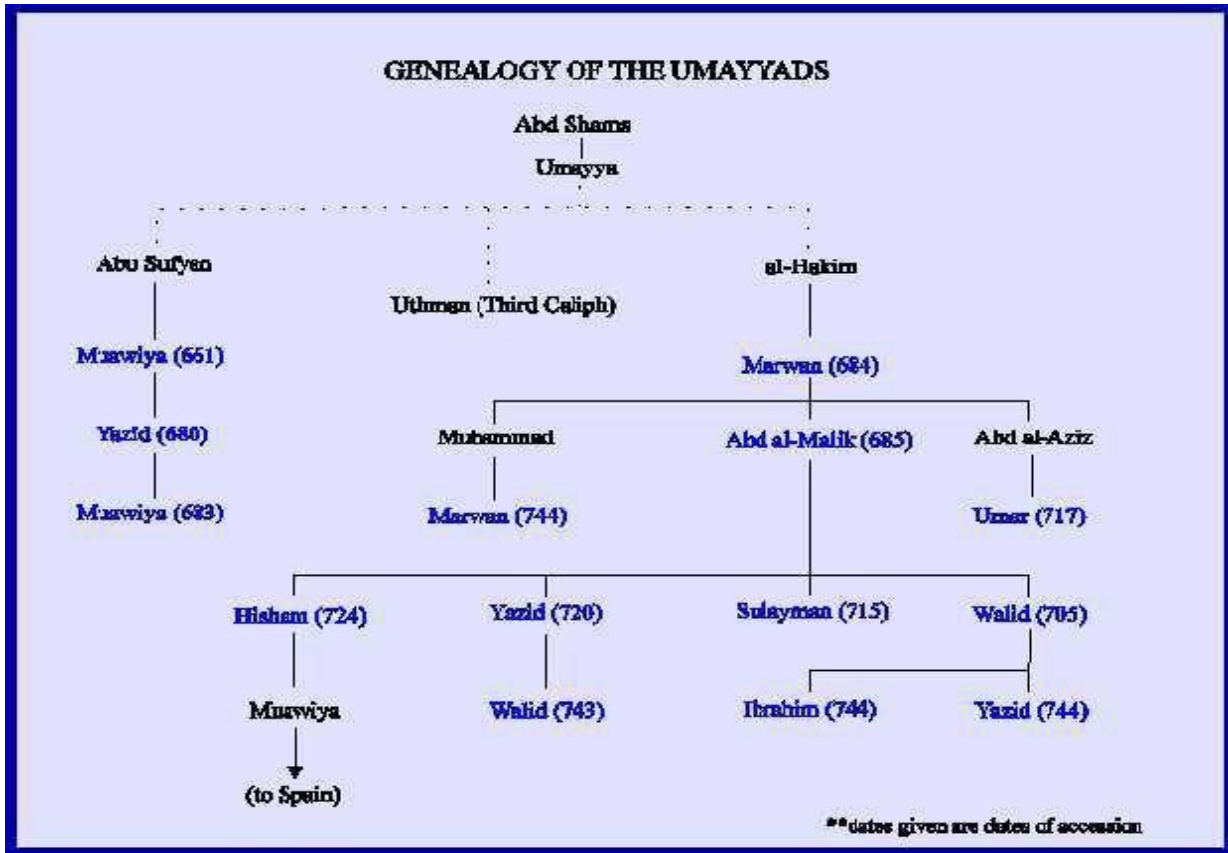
GENEALOGY OF THE UMAYYADS

Abd Shams

Umayya

Abu Sufyan

Uthman (Third Caliph)

al-Hakim

Muawiya (661)

Yazid (680)

Muawiya (683)

Marwan (684)

Muhammad

Abd al-Malik (685)

Abd al-Aziz

Marwan (744)

Umar (717)

Hisham (724)

Yazid (720)

Sulayman (715)

Walid (705)

Muawiya

(to Spain)

Walid (743)

Ibrahim (744)

Yazid (744)

**dates given are dates of accession